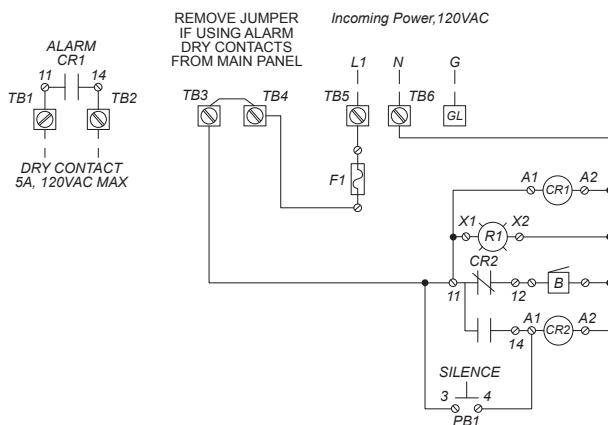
ALARM
CR1
11
14
TB1
TB2
DRY CONTACT
5A, 120VAC MAX

REMOVE JUMPER
IF USING ALARM
DRY CONTACTS
FROM MAIN PANEL

Incoming Power,120VAC

TB3
TB4
L1
TB5
N
TB6
G
GL
F1
A1
CR1
A2
X1
R1
X2
CR2
11
12
B
A1
14
CR2
A2
SILENCE
3
4
PB1